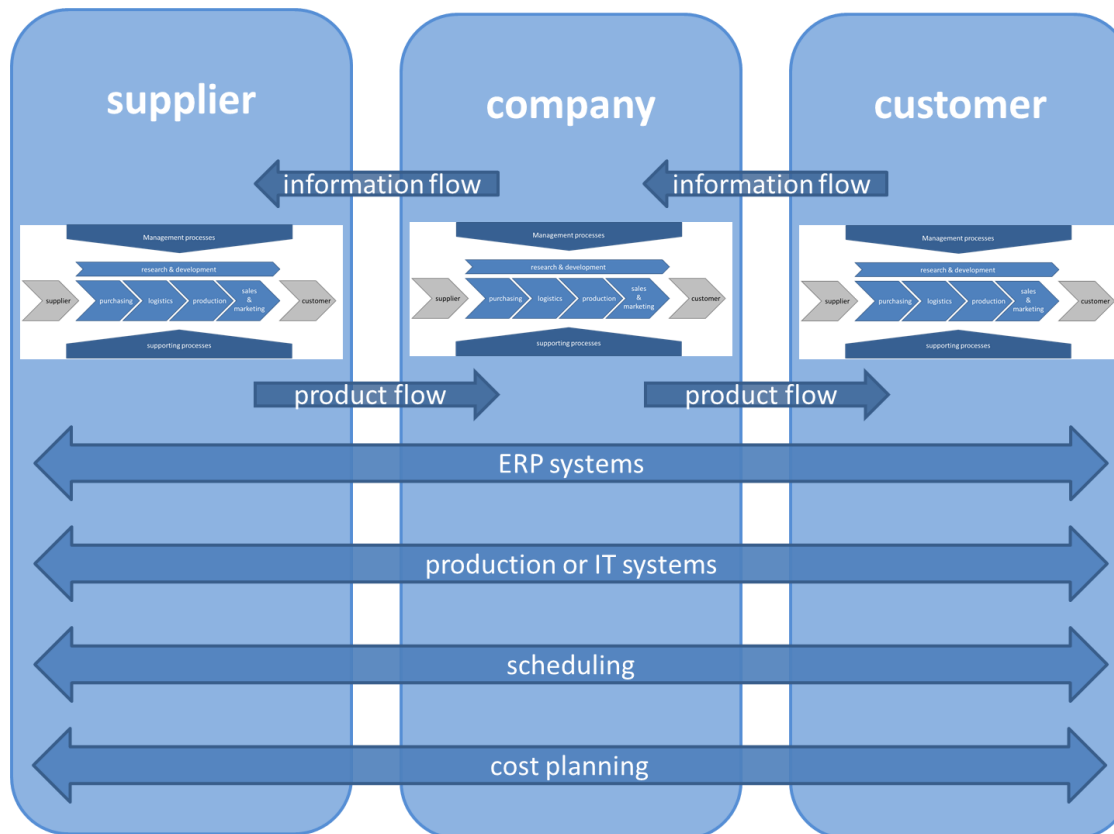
supplier

company

customer

information flow

information flow

Management processes

research & development

supplier

purchasing

logistics

production

sales & marketing

customer

supporting processes

Management processes

research & development

supplier

purchasing

logistics

production

sales & marketing

customer

supporting processes

Management processes

research & development

supplier

purchasing

logistics

production

sales & marketing

customer

supporting processes

product flow

product flow

ERP systems

production or IT systems

scheduling

cost planning